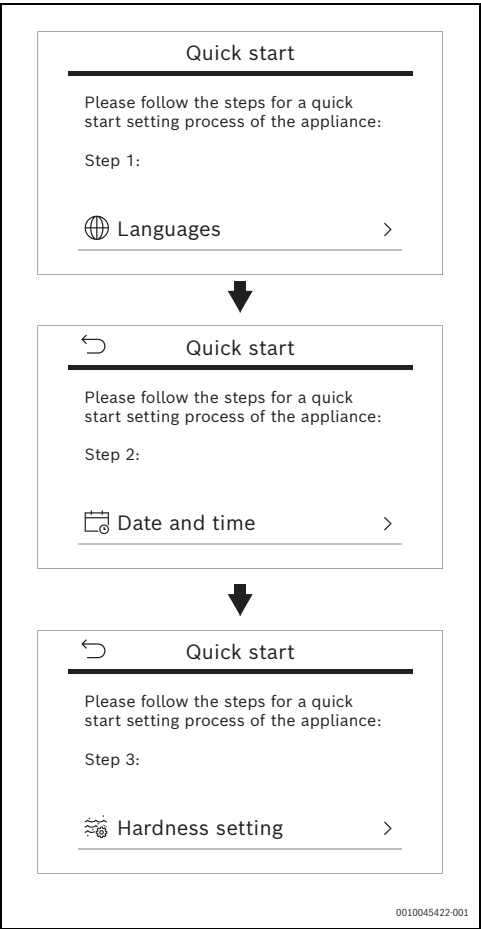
Quick start

Please follow the steps for a quick start setting process of the appliance:

Step 1:

Languages >

Quick start

Please follow the steps for a quick start setting process of the appliance:

Step 2:

Date and time >

Quick start

Please follow the steps for a quick start setting process of the appliance:

Step 3:

Hardness setting >

0010045422-001